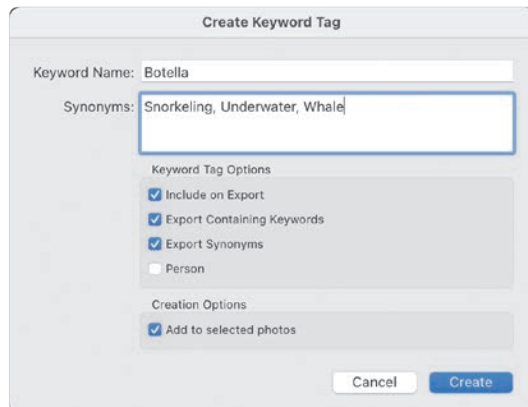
Create Keyword Tag

Keyword Name: Botella

Synonyms: Snorkeling, Underwater, Whale

Keyword Tag Options

Include on Export

Export Containing Keywords

Export Synonyms

Person

Creation Options

Add to selected photos

Cancel

Create